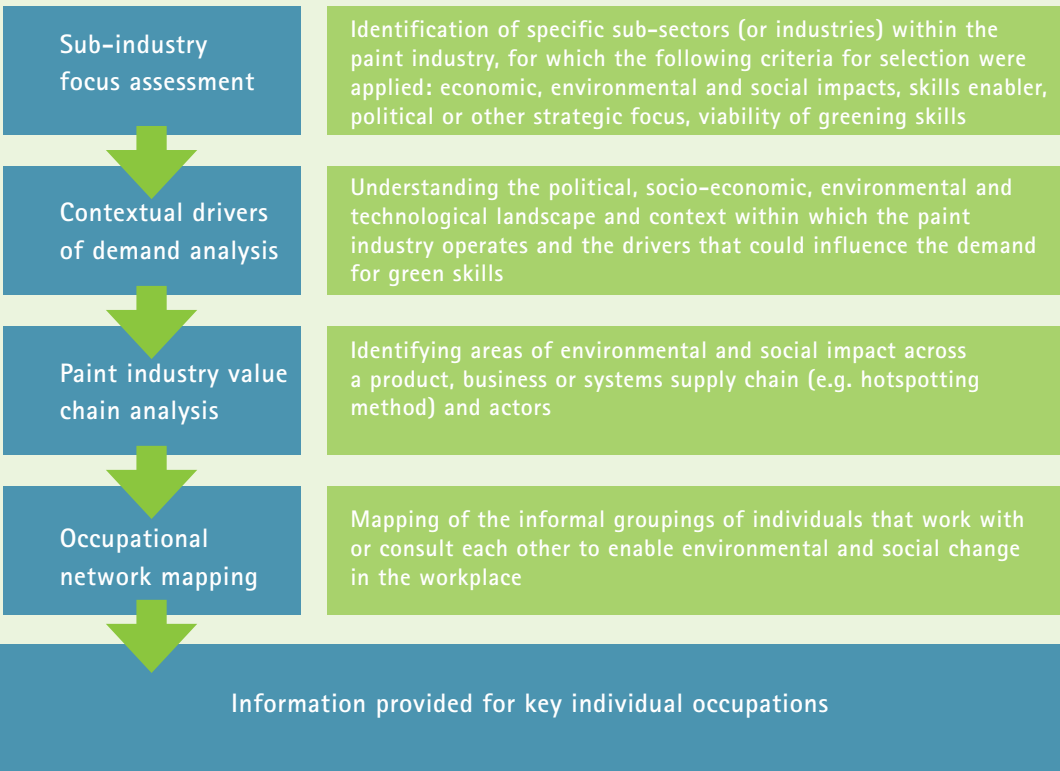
Sub-industry focus assessment

Identification of specific sub-sectors (or industries) within the paint industry, for which the following criteria for selection were applied: economic, environmental and social impacts, skills enabler, political or other strategic focus, viability of greening skills

Contextual drivers of demand analysis

Understanding the political, socio-economic, environmental and technological landscape and context within which the paint industry operates and the drivers that could influence the demand for green skills

Paint industry value chain analysis

Identifying areas of environmental and social impact across a product, business or systems supply chain (e.g. hotspotting method) and actors

Occupational network mapping

Mapping of the informal groupings of individuals that work with or consult each other to enable environmental and social change in the workplace

Information provided for key individual occupations